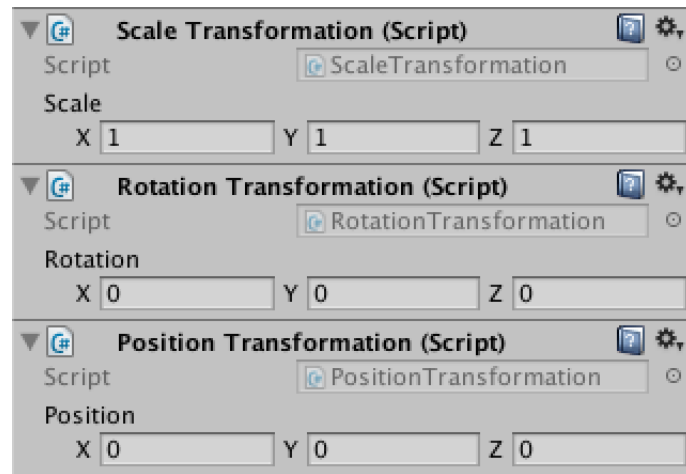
Scale Transformation (Script)
Script ScaleTransformation
Scale
X 1 Y 1 Z 1

Rotation Transformation (Script)
Script RotationTransformation
Rotation
X 0 Y 0 Z 0

Position Transformation (Script)
Script PositionTransformation
Position
X 0 Y 0 Z 0